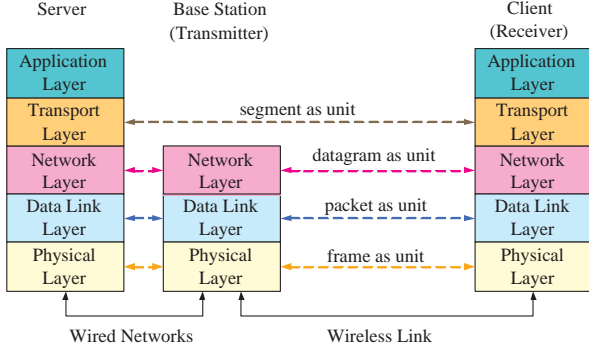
Server

Base Station (Transmitter)

Client (Receiver)

Application Layer

Transport Layer

Network Layer

Data Link Layer

Physical Layer

Network Layer

Data Link Layer

Physical Layer

segment as unit

datagram as unit

packet as unit

frame as unit

Application Layer

Transport Layer

Network Layer

Data Link Layer

Physical Layer

Wired Networks

Wireless Link